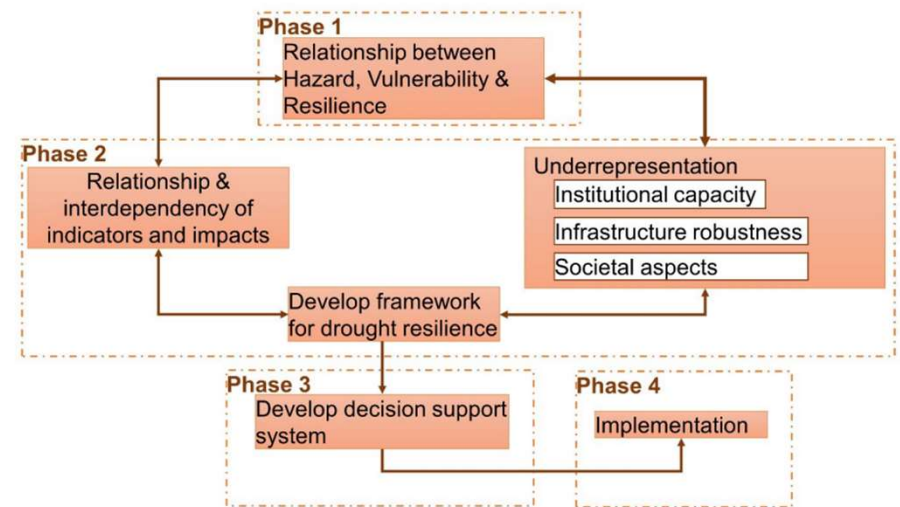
Phase 1
Relationship between Hazard, Vulnerability & Resilience

Phase 2
Relationship & interdependency of indicators and impacts

Underrepresentation
Institutional capacity
Infrastructure robustness
Societal aspects

Develop framework for drought resilience

Phase 3
Develop decision support system

Phase 4
Implementation